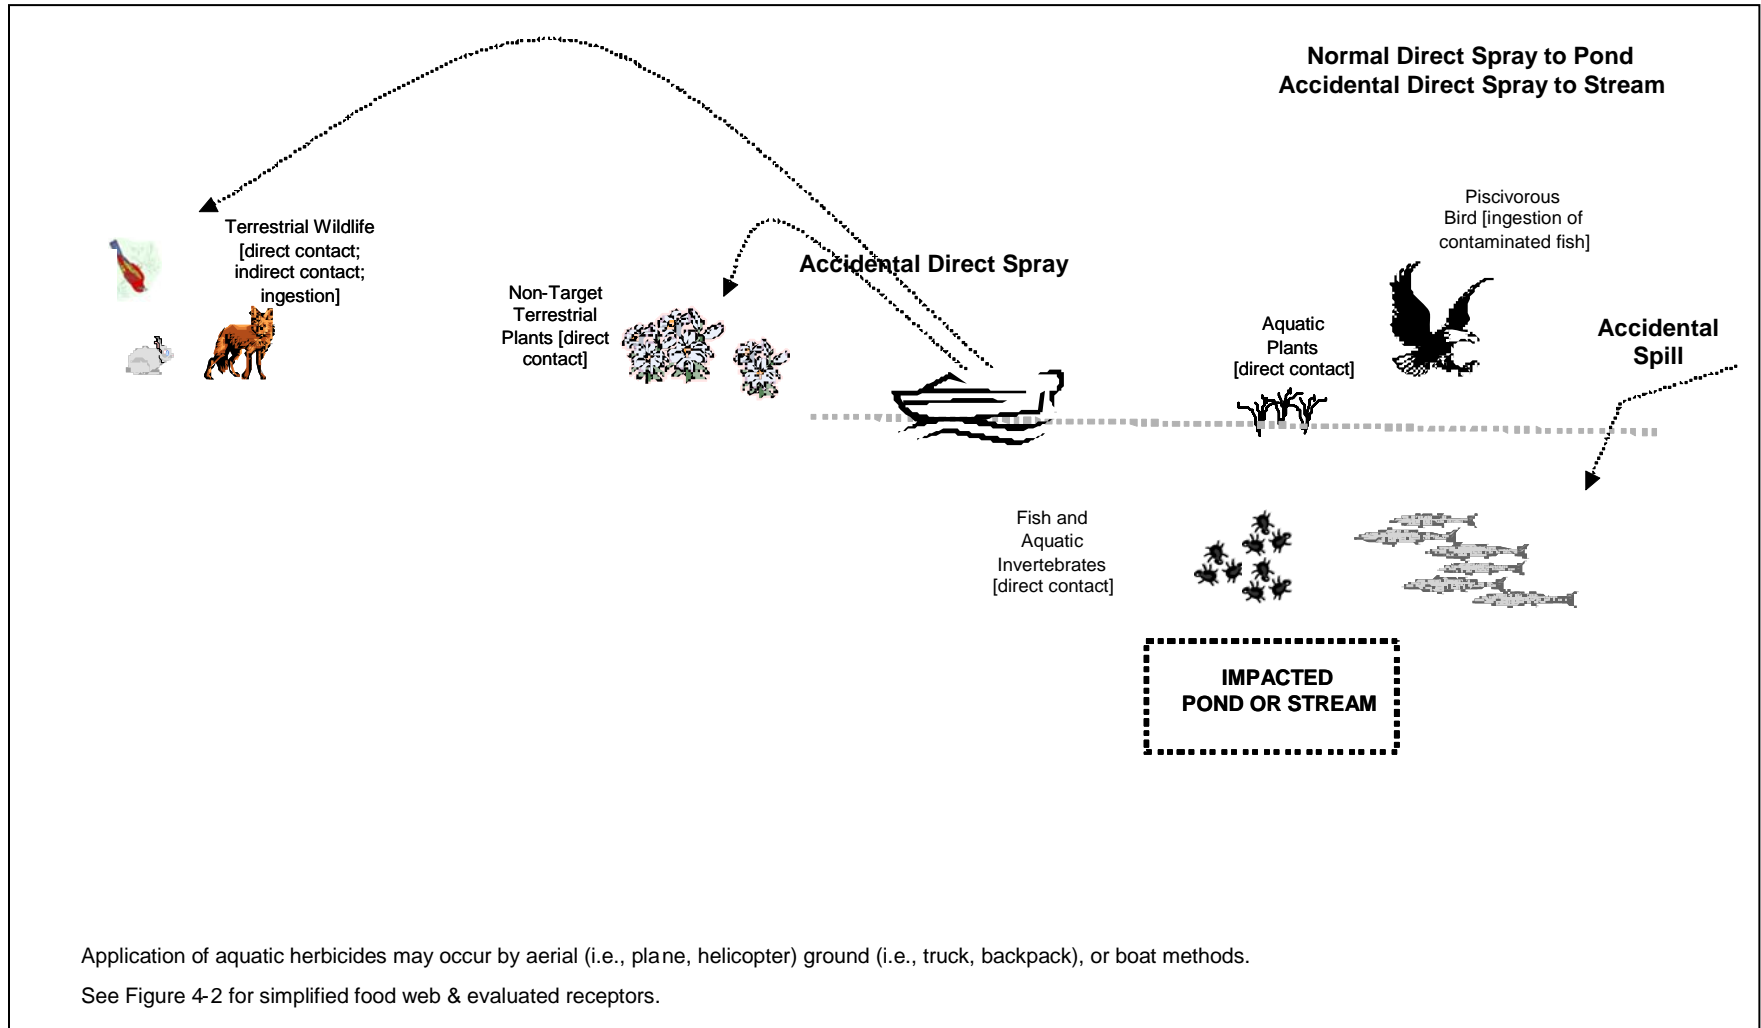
Normal Direct Spray to Pond
Accidental Direct Spray to Stream

Terrestrial Wildlife [direct contact; indirect contact; ingestion]

Non-Target Terrestrial Plants [direct contact]

Accidental Direct Spray

Piscivorous Bird [ingestion of contaminated fish]

Aquatic Plants [direct contact]

Accidental Spill

Fish and Aquatic Invertebrates [direct contact]

IMPACTED POND OR STREAM

Application of aquatic herbicides may occur by aerial (i.e., plane, helicopter) ground (i.e., truck, backpack), or boat methods.

See Figure 4-2 for simplified food web & evaluated receptors.